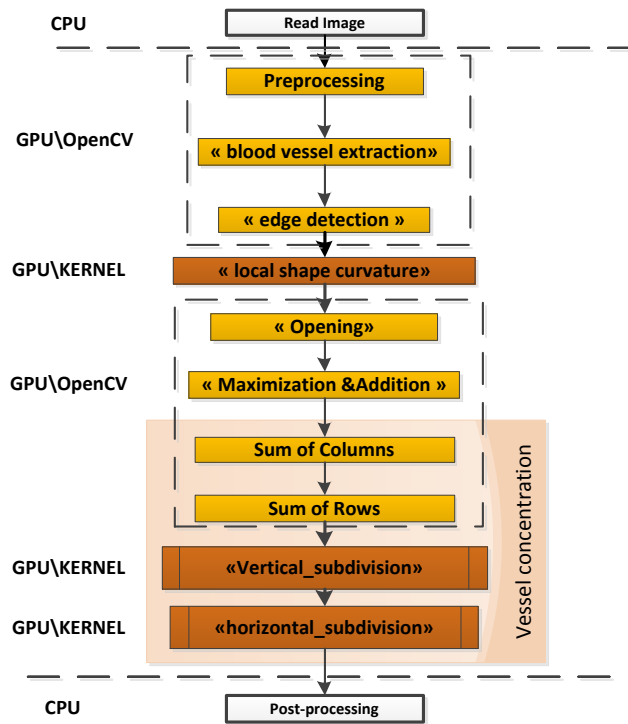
CPU

Read Image

GPU\OpenCV

Preprocessing

« blood vessel extraction»

« edge detection »

GPU\KERNEL

« local shape curvature»

GPU\OpenCV

« Opening»

« Maximization &Addition »

Sum of Columns

Sum of Rows

Vessel concentration

GPU\KERNEL

«Vertical_subdivision»

GPU\KERNEL

«horizontal_subdivision»

CPU

Post-processing